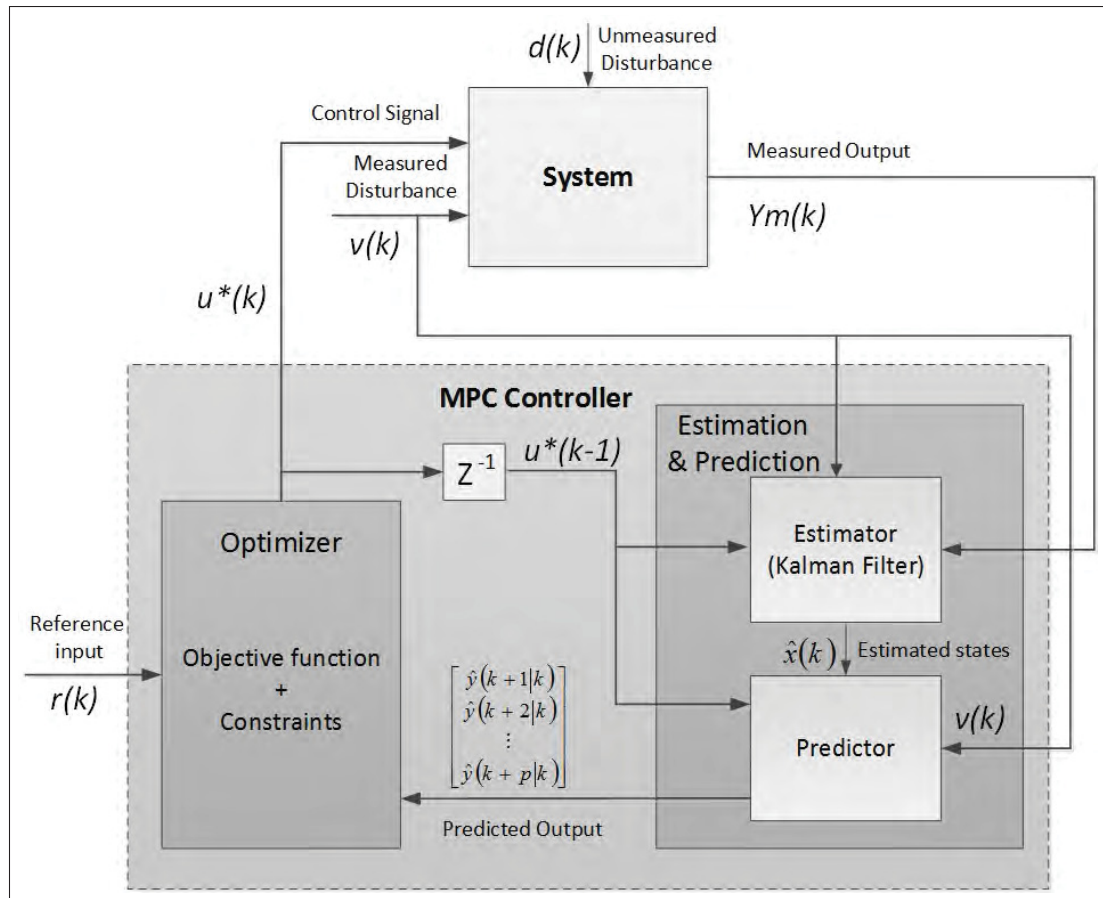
d(k) Unmeasured Disturbance

Control Signal

Measured Disturbance

System

Measured Output

Ym(k)

v(k)

u*(k)

MPC Controller

Estimation & Prediction

$Z^{-1}$

u*(k-1)

Optimizer

Estimator (Kalman Filter)

Reference input

r(k)

Objective function + Constraints

$\hat{x}(k)$ Estimated states

$\begin{bmatrix} \hat{y}(k+1|k) \\ \hat{y}(k+2|k) \\ \vdots \\ \hat{y}(k+p|k) \end{bmatrix}$

Predictor

v(k)

Predicted Output